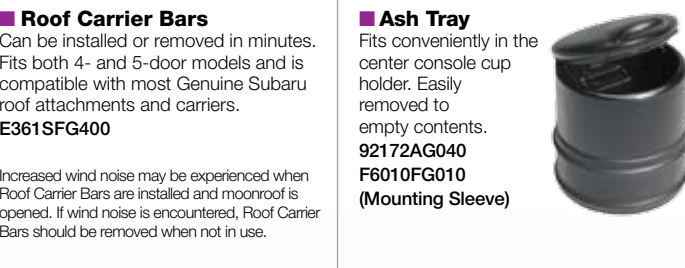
Roof Carrier Bars
Can be installed or removed in minutes. Fits both 4- and 5-door models and is compatible with most Genuine Subaru roof attachments and carriers.
E361SFG400

Increased wind noise may be experienced when Roof Carrier Bars are installed and moonroof is opened. If wind noise is encountered, Roof Carrier Bars should be removed when not in use.

Ash Tray
Fits conveniently in the center console cup holder. Easily removed to empty contents.
92172AG040
F6010FG010
(Mounting Sleeve)